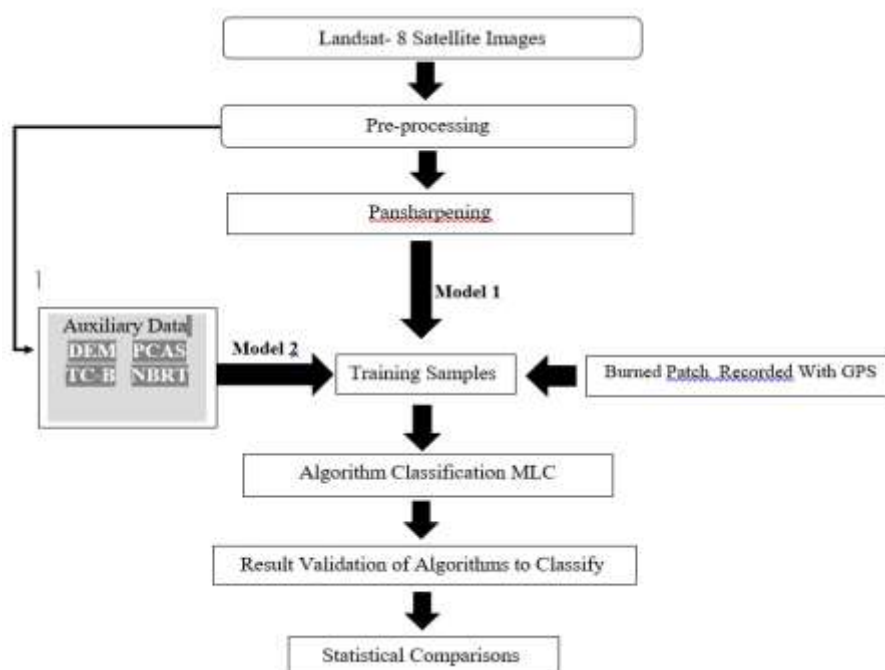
Landsat- 8 Satellite Images

Pre-processing

Pansharpening

Model 1

Auxiliary Data

DEM PCAS

TC-B NBRT

Model 2

Training Samples

Burned Patch Recorded With GPS

Algorithm Classification MLC

Result Validation of Algorithms to Classify

Statistical Comparisons